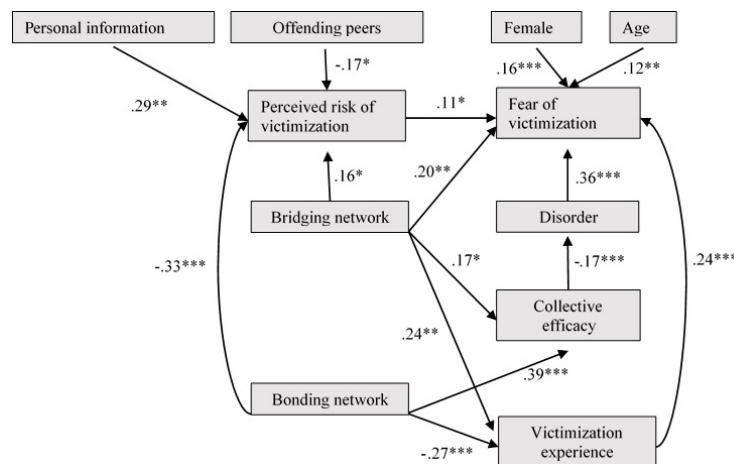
Personal information

Offending peers

Female

Age

-.17*

.16***

.12**

.29**

Perceived risk of victimization

.11*

Fear of victimization

.16*

.20**

.36***

Bridging network

Disorder

.17*

-.17***

-.33***

.24***

Collective efficacy

.24**

.39***

Bonding network

-.27***

Victimization experience